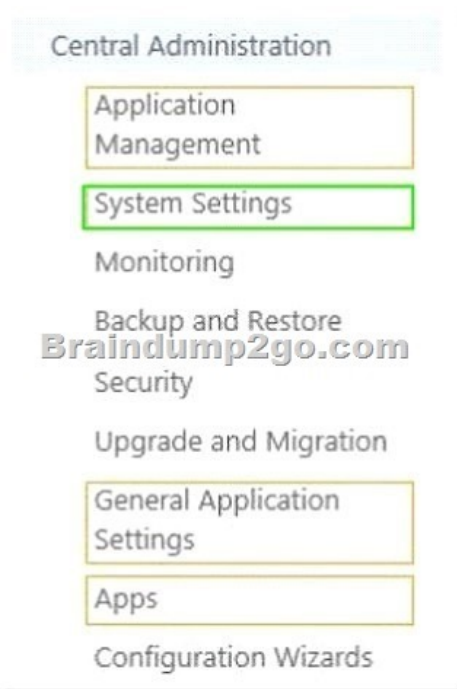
Central Administration

Application Management

System Settings

Monitoring

Backup and Restore

Braindump2go.com

Security

Upgrade and Migration

General Application Settings

Apps

Configuration Wizards